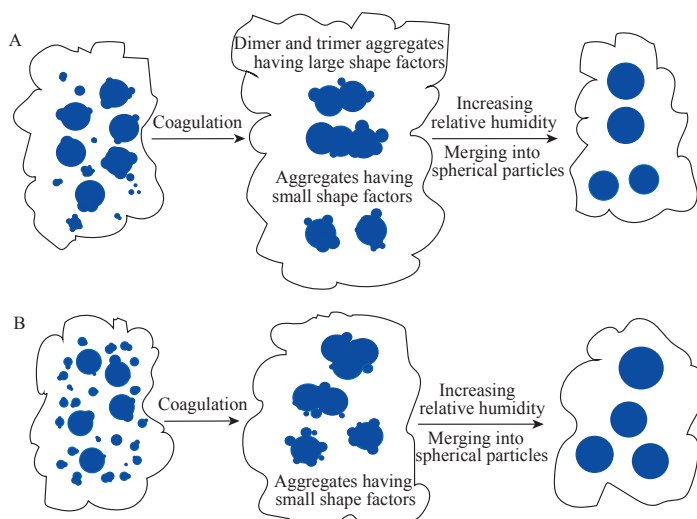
A

Coagulation

Dimer and trimer aggregates having large shape factors

Aggregates having small shape factors

Increasing relative humidity

Merging into spherical particles

B

Coagulation

Aggregates having small shape factors

Increasing relative humidity

Merging into spherical particles